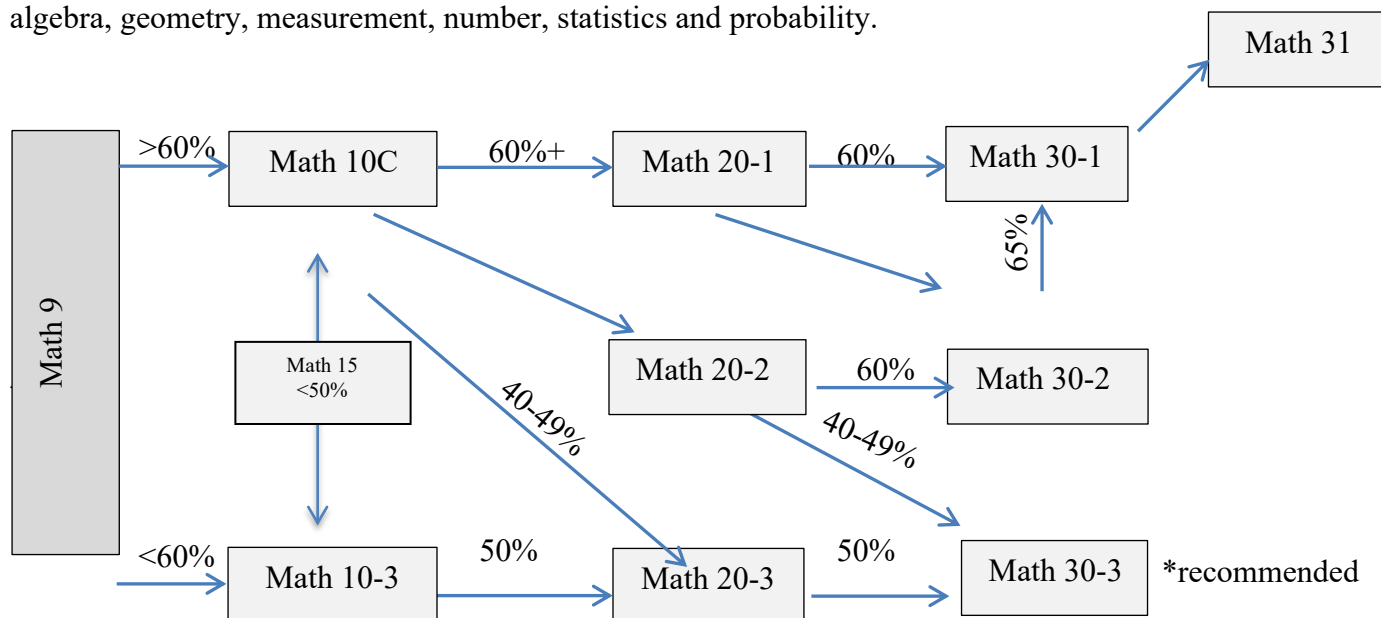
algebra, geometry, measurement, number, statistics and probability.

Math 31

Math 9

>60%

Math 10C

60%+

Math 20-1

60%

Math 30-1

65%

Math 15
<50%

40-49%

Math 20-2

60%

Math 30-2

40-49%

<60%

Math 10-3

50%

Math 20-3

50%

Math 30-3

*recommended